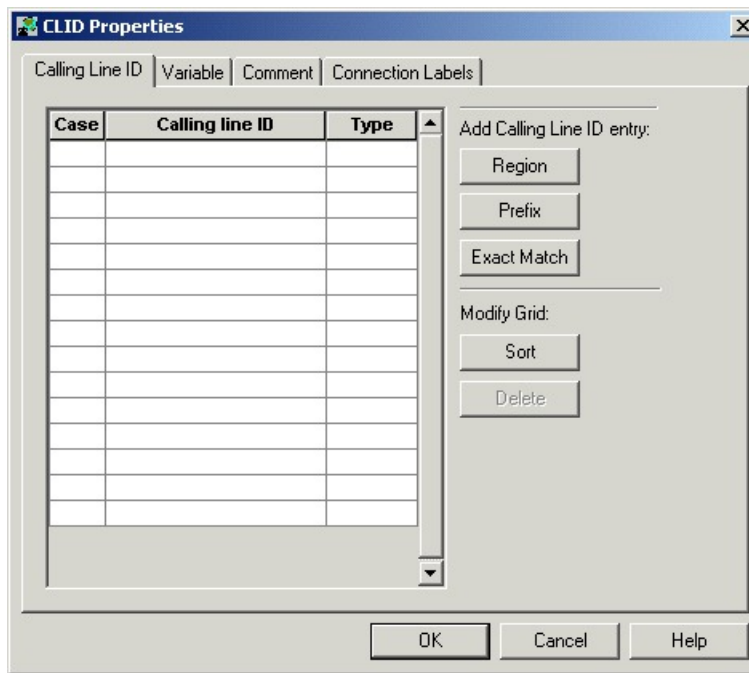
CLID Properties

Calling Line ID | Variable | Comment | Connection Labels

| Case | Calling line ID | Type |
|---|---|---|
| | | |

Add Calling Line ID entry:

Region

Prefix

Exact Match

Modify Grid:

Sort

Delete

OK Cancel Help